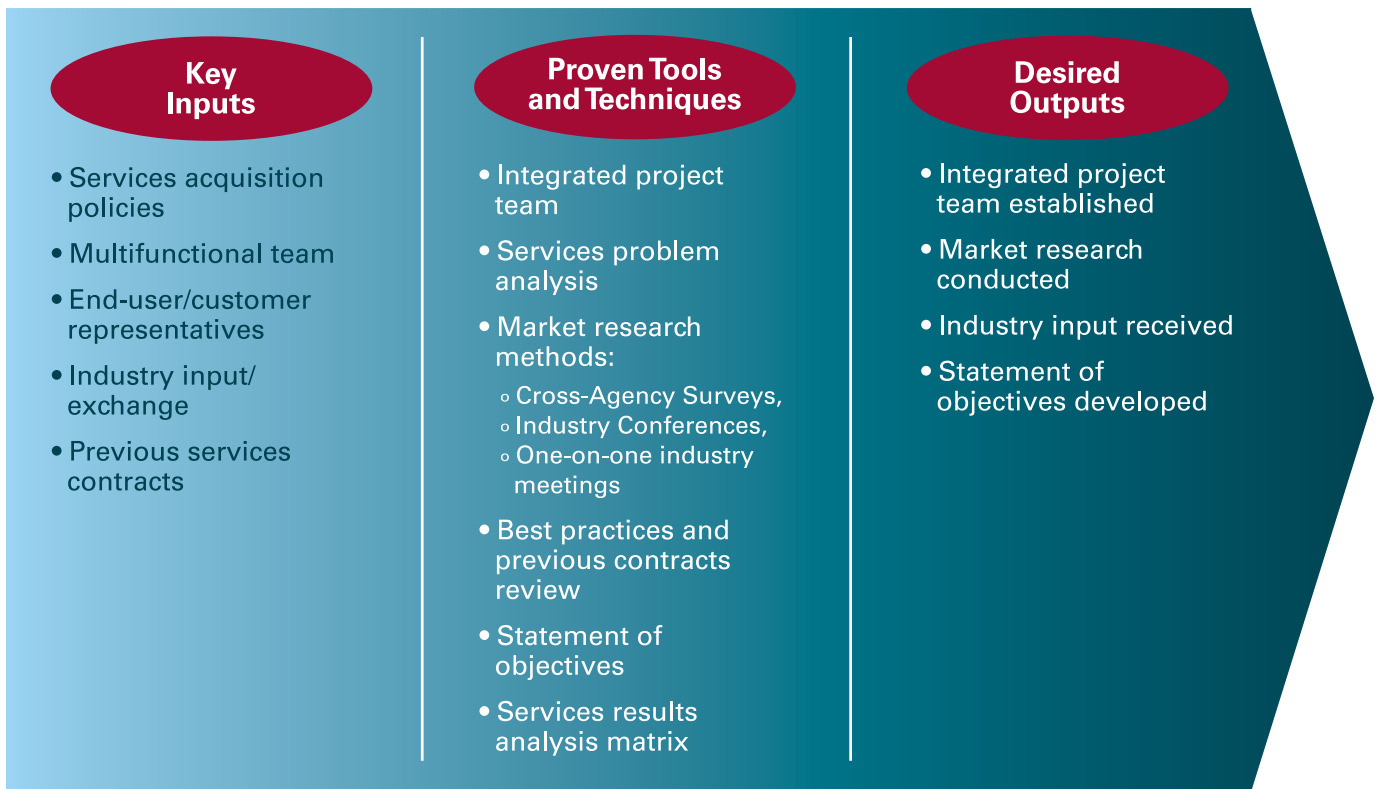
Key Inputs

• Services acquisition policies
• Multifunctional team
• End-user/customer representatives
• Industry input/ exchange
• Previous services contracts

Proven Tools and Techniques

• Integrated project team
• Services problem analysis
• Market research methods:
◦ Cross-Agency Surveys,
◦ Industry Conferences,
◦ One-on-one industry meetings
• Best practices and previous contracts review
• Statement of objectives
• Services results analysis matrix

Desired Outputs

• Integrated project team established
• Market research conducted
• Industry input received
• Statement of objectives developed